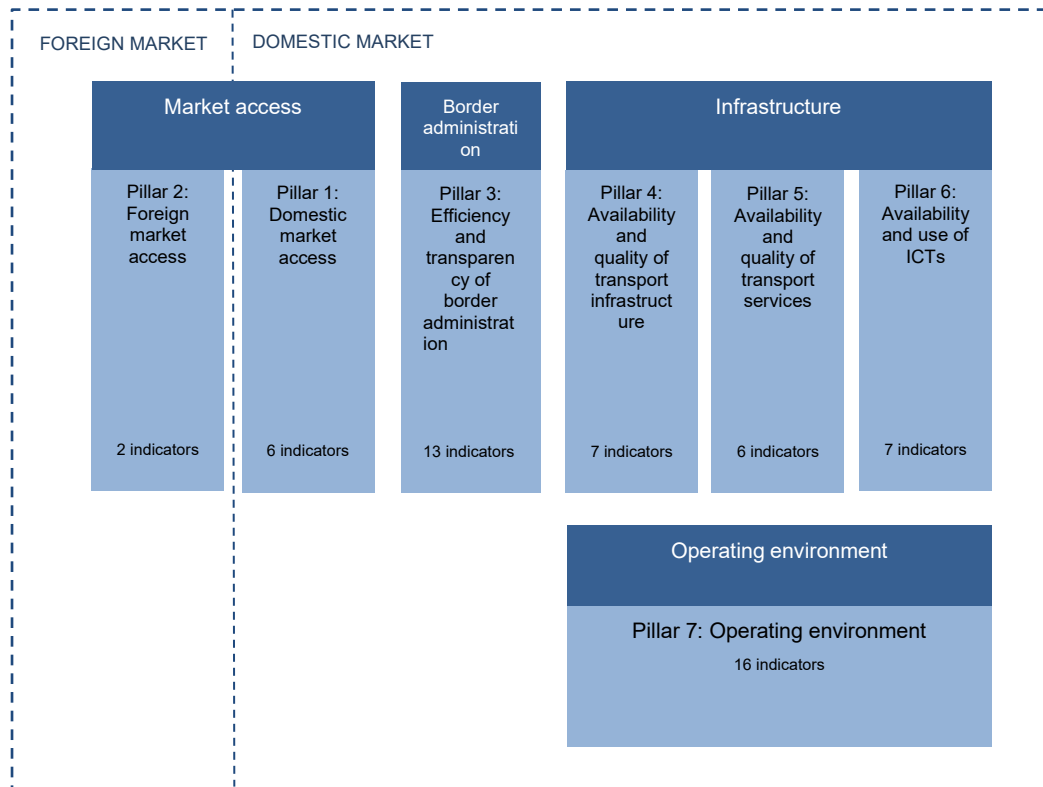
FOREIGN MARKET

DOMESTIC MARKET

Market access

Border administration

Infrastructure

Pillar 2: Foreign market access

2 indicators

Pillar 1: Domestic market access

6 indicators

Pillar 3: Efficiency and transparency of border administration

13 indicators

Pillar 4: Availability and quality of transport infrastructure

7 indicators

Pillar 5: Availability and quality of transport services

6 indicators

Pillar 6: Availability and use of ICTs

7 indicators

Operating environment

Pillar 7: Operating environment

16 indicators